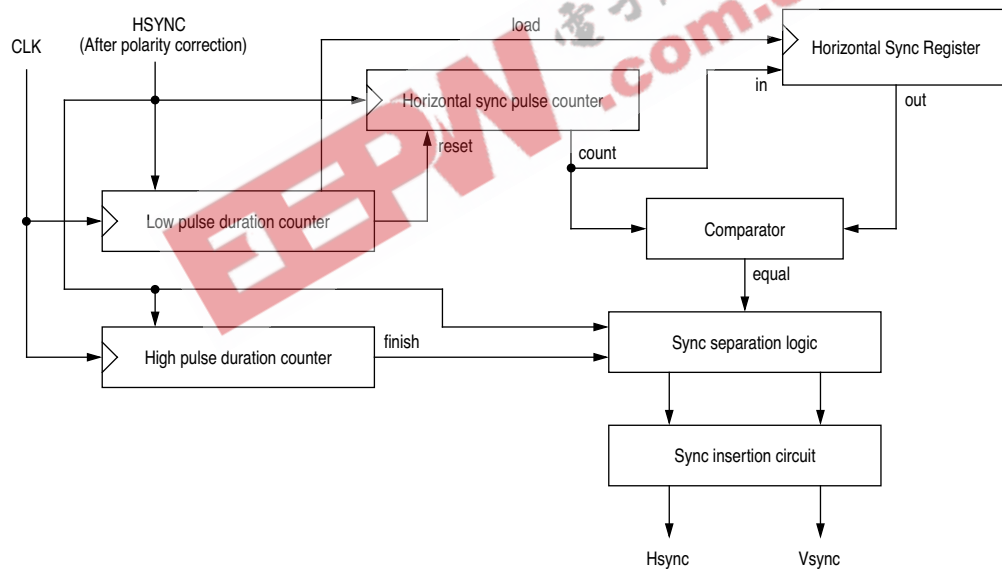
HSYNC
(After polarity correction)

CLK

load

EEPW.com.cn

Horizontal Sync Register

in

Horizontal sync pulse counter

out

reset

count

Low pulse duration counter

Comparator

equal

Sync separation logic

finish

High pulse duration counter

Sync insertion circuit

Hsync

Vsync